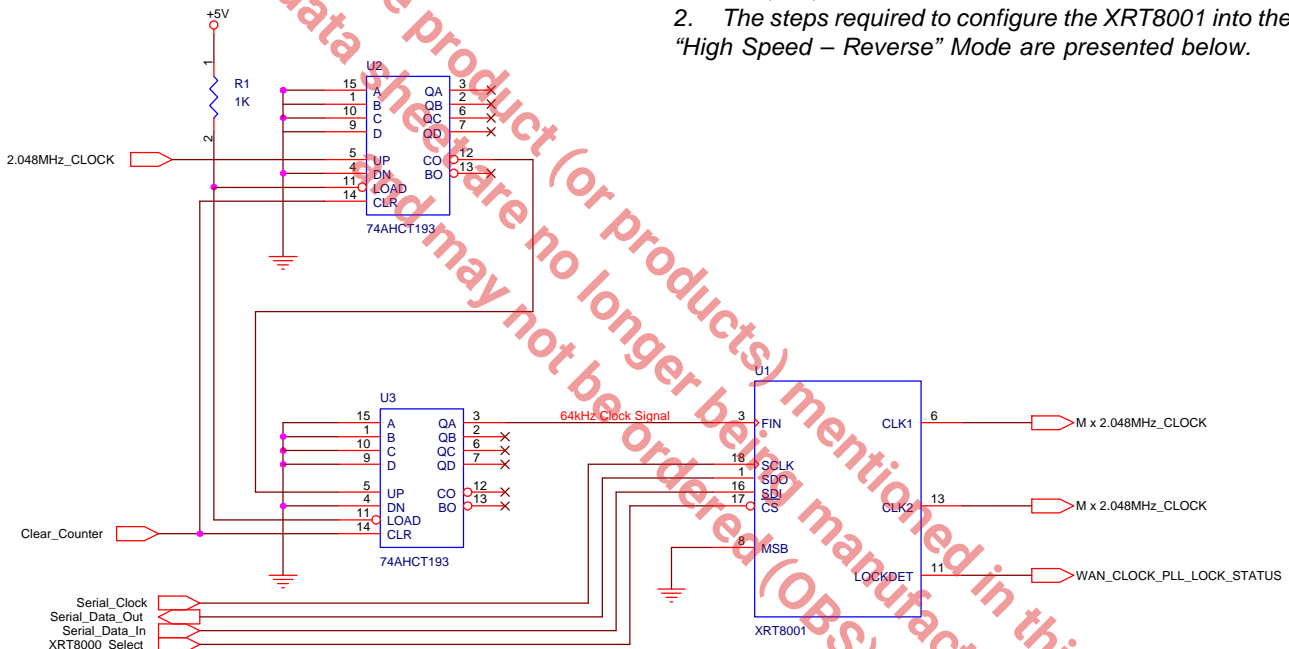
2. The steps required to configure the XRT8001 into the "High Speed – Reverse" Mode are presented below.

+5V

1
R1
1K
2

U2
15 A QA 3
1 B QB 2
10 C QC 6
9 D QD 7
5 UP CO 12
4 DN BO 13
11 LOAD
14 CLR
74AHCT193

2.048MHz_CLOCK

U3
15 A QA 3
1 B QB 2
10 C QC 6
9 D QD 7
5 UP CO 12
4 DN BO 13
11 LOAD
14 CLR
74AHCT193

64kHz Clock Signal

Clear_Counter

U1
3 FIN CLK1 6
18 SCLK
1 SDO
16 SDI
17 CS CLK2 13
8 MSB
LOCKDET 11
XRT8001

M x 2.048MHz_CLOCK
M x 2.048MHz_CLOCK
WAN_CLOCK_PLL_LOCK_STATUS

Serial_Clock
Serial_Data_Out
Serial_Data_In
XRT8000_Select

data sheet are no longer being manufactured
The product (or products) mentioned in this
and may not be ordered (OBS)